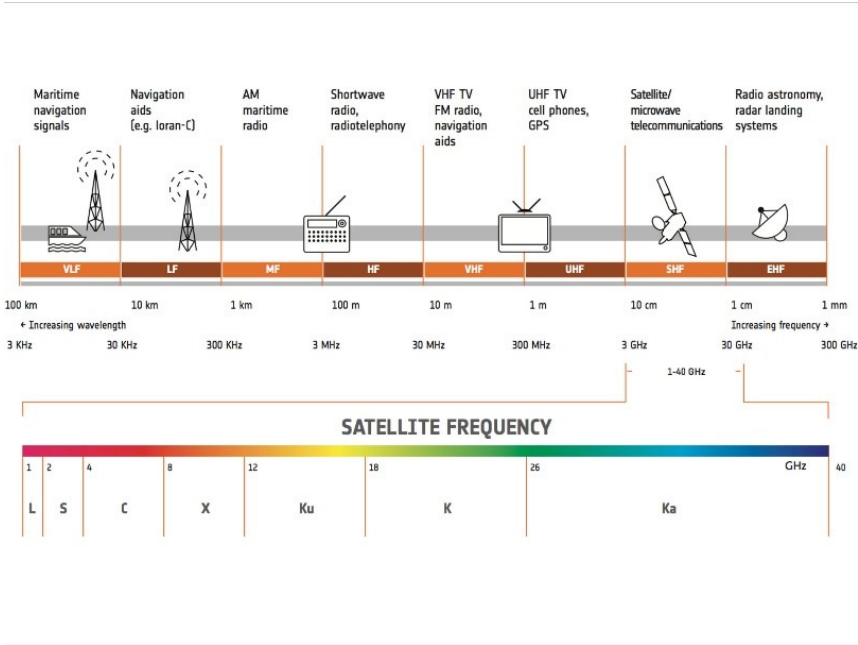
Maritime navigation signals

Navigation aids (e.g. loran-C)

AM maritime radio

Shortwave radio, radiotelephony

VHF TV FM radio, navigation aids

UHF TV cell phones, GPS

Satellite/ microwave telecommunications

Radio astronomy, radar landing systems

VLF | LF | MF | HF | VHF | UHF | SHF | EHF

100 km | 10 km | 1 km | 100 m | 10 m | 1 m | 10 cm | 1 cm | 1 mm

← Increasing wavelength

Increasing frequency →

3 KHz | 30 KHz | 300 KHz | 3 MHz | 30 MHz | 300 MHz | 3 GHz | 30 GHz | 300 GHz

1-40 GHz

SATELLITE FREQUENCY

1 | 2 | 4 | 8 | 12 | 18 | 26 | GHz | 40

L | S | C | X | Ku | K | Ka